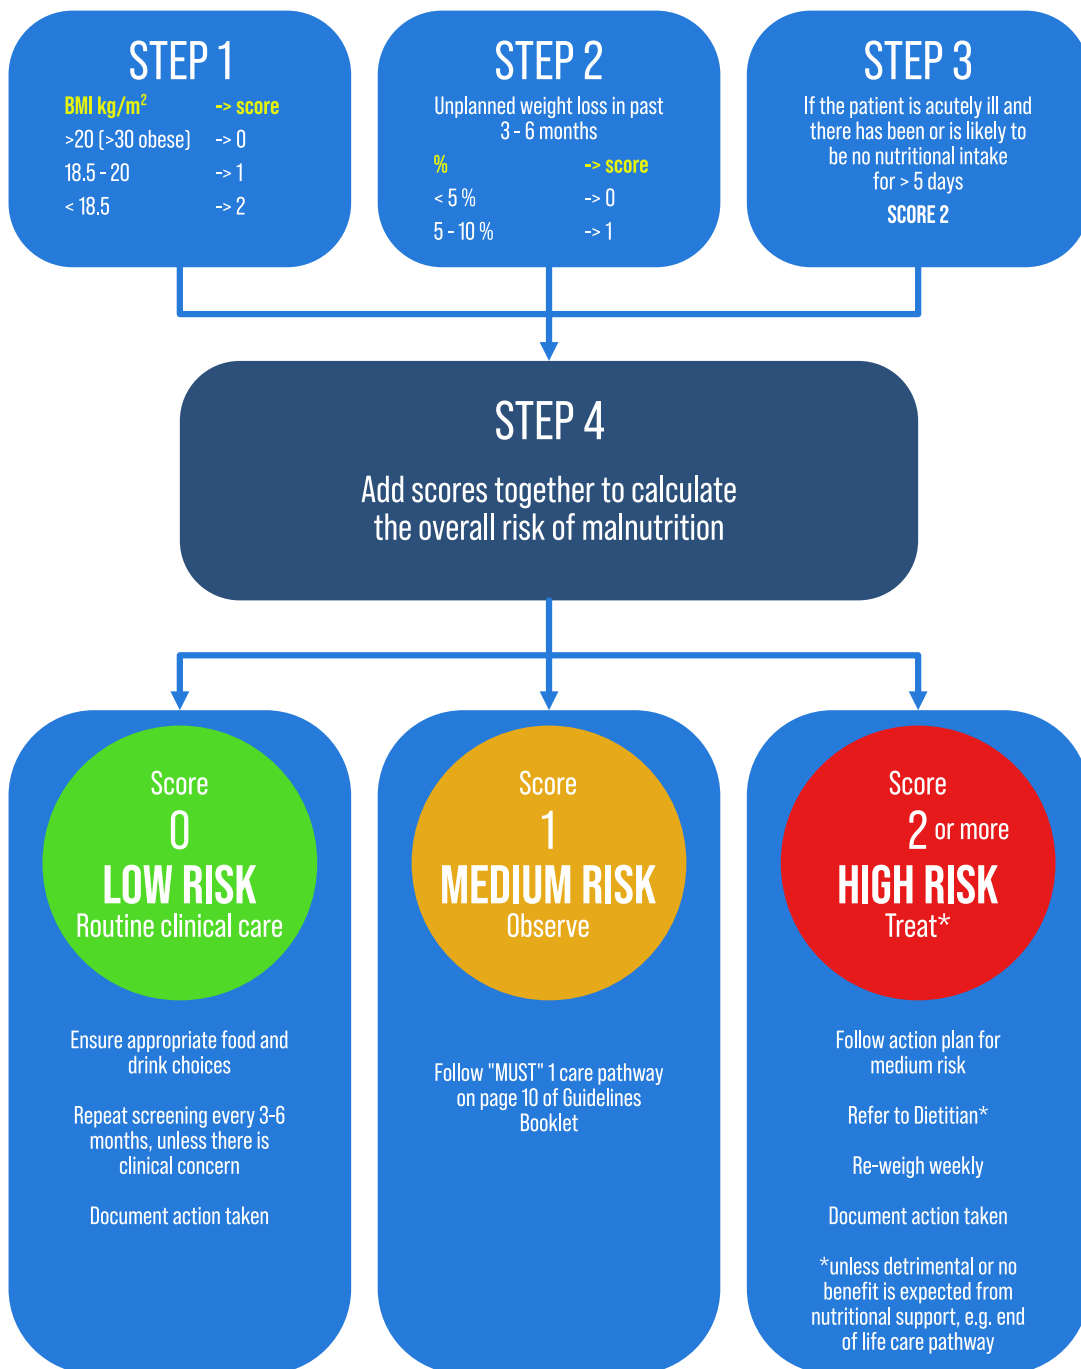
STEP 1

| BMI kg/m$^2$ | -> score |
|---|---|
| >20 (>30 obese) | -> 0 |
| 18.5 - 20 | -> 1 |
| < 18.5 | -> 2 |

STEP 2

Unplanned weight loss in past 3 - 6 months

| % | -> score |
|---|---|
| < 5 % | -> 0 |
| 5 - 10 % | -> 1 |

STEP 3

If the patient is acutely ill and there has been or is likely to be no nutritional intake for > 5 days

SCORE 2

STEP 4

Add scores together to calculate the overall risk of malnutrition

Score
0
LOW RISK
Routine clinical care

Ensure appropriate food and drink choices

Repeat screening every 3-6 months, unless there is clinical concern

Document action taken

Score
1
MEDIUM RISK
Observe

Follow "MUST" 1 care pathway on page 10 of Guidelines Booklet

Score
2 or more
HIGH RISK
Treat*

Follow action plan for medium risk

Refer to Dietitian*

Re-weigh weekly

Document action taken

*unless detrimental or no benefit is expected from nutritional support, e.g. end of life care pathway